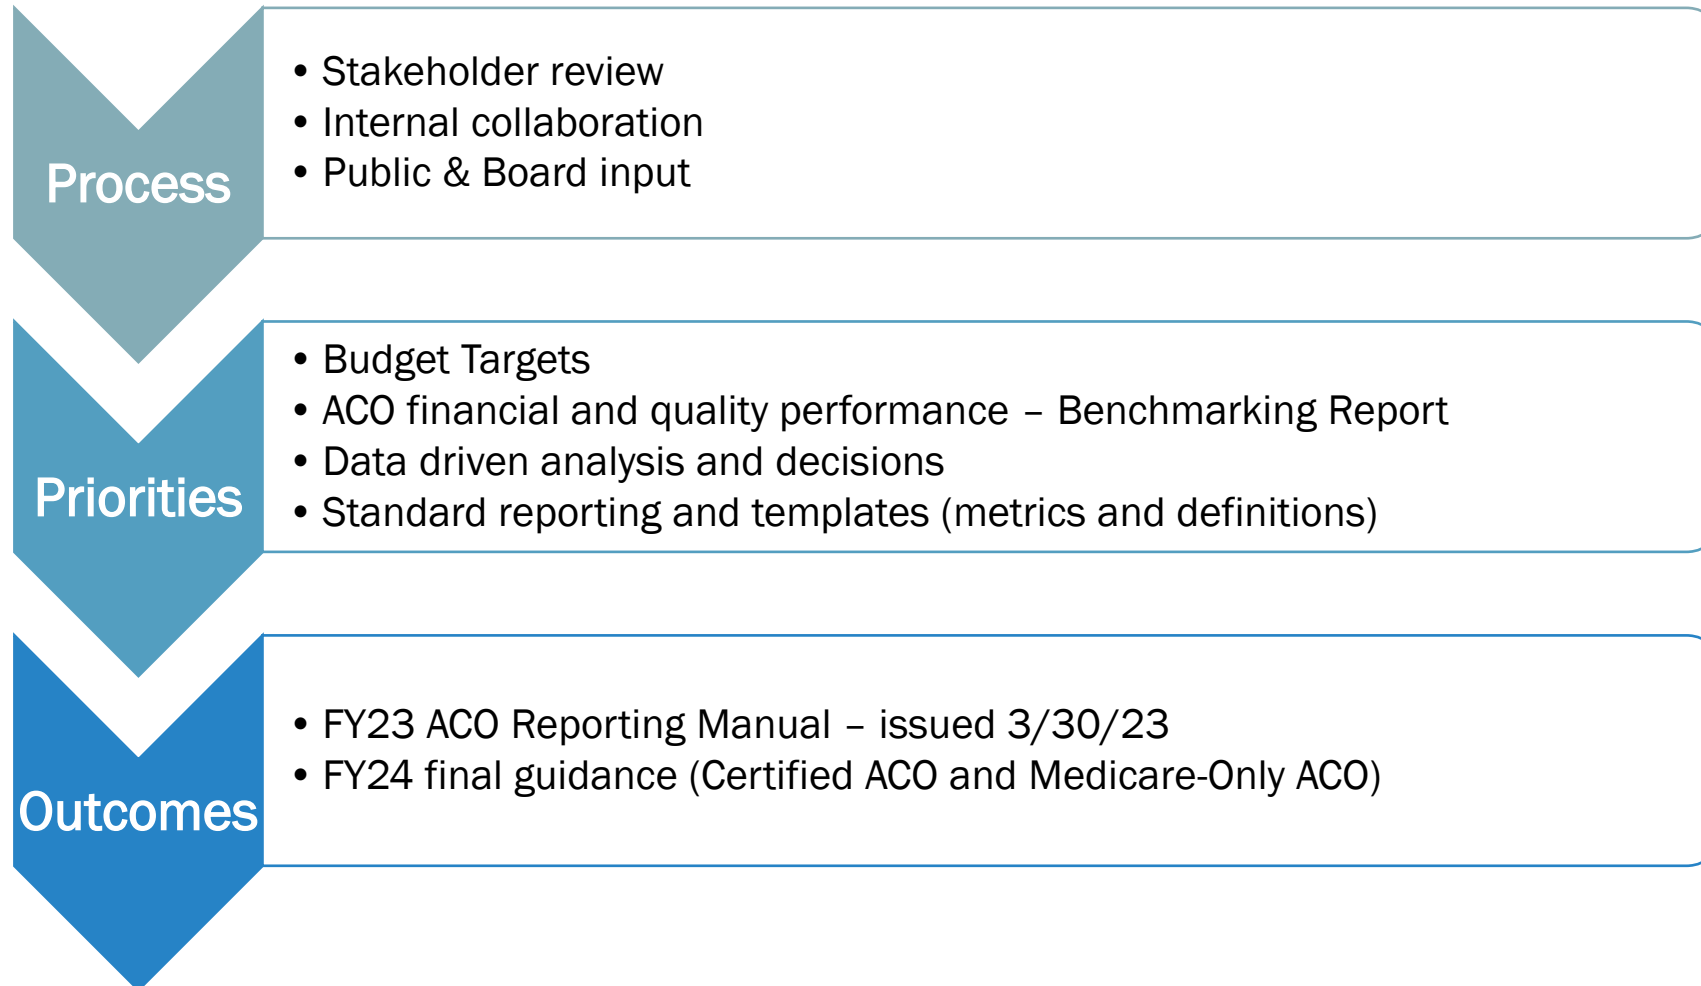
Process

- Stakeholder review
- Internal collaboration
- Public & Board input

Priorities

- Budget Targets
- ACO financial and quality performance – Benchmarking Report
- Data driven analysis and decisions
- Standard reporting and templates (metrics and definitions)

Outcomes

- FY23 ACO Reporting Manual – issued 3/30/23
- FY24 final guidance (Certified ACO and Medicare-Only ACO)